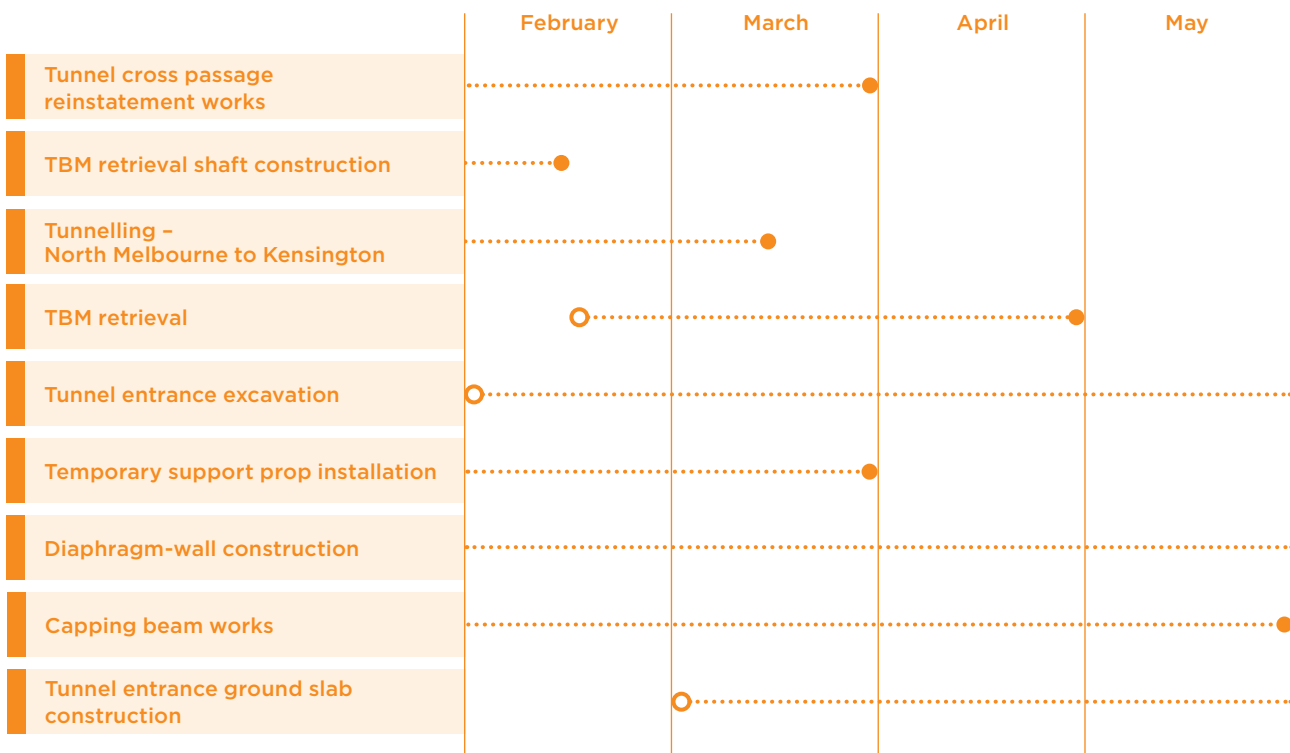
| | February | March | April | May |
|---|---|---|---|---|
| Tunnel cross passage reinstatement works | | | | |
| TBM retrieval shaft construction | | | | |
| Tunnelling – North Melbourne to Kensington | | | | |
| TBM retrieval | | | | |
| Tunnel entrance excavation | | | | |
| Temporary support prop installation | | | | |
| Diaphragm-wall construction | | | | |
| Capping beam works | | | | |
| Tunnel entrance ground slab construction | | | | |